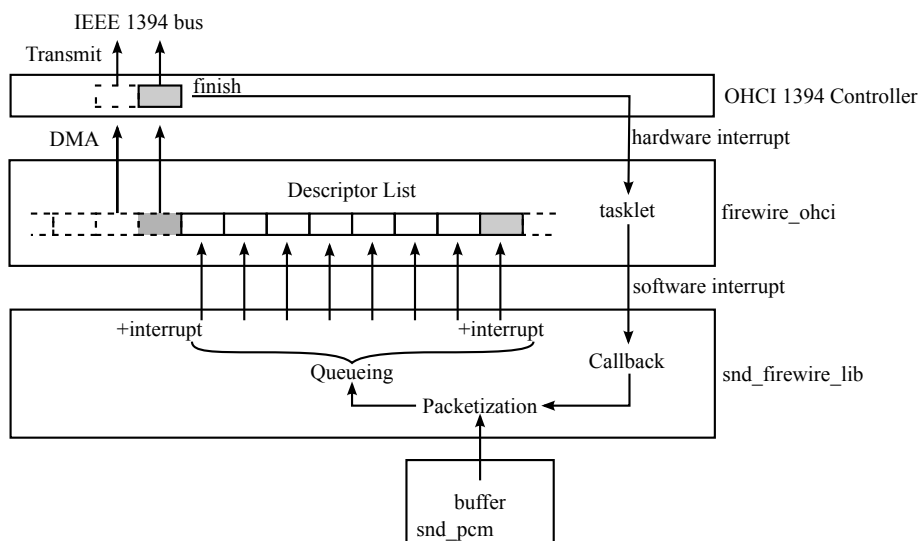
IEEE 1394 bus

Transmit

finish

OHCI 1394 Controller

DMA

hardware interrupt

Descriptor List

tasklet

firewire_ohci

software interrupt

+interrupt

+interrupt

Callback

Queueing

snd_firewire_lib

Packetization

buffer

snd_pcm